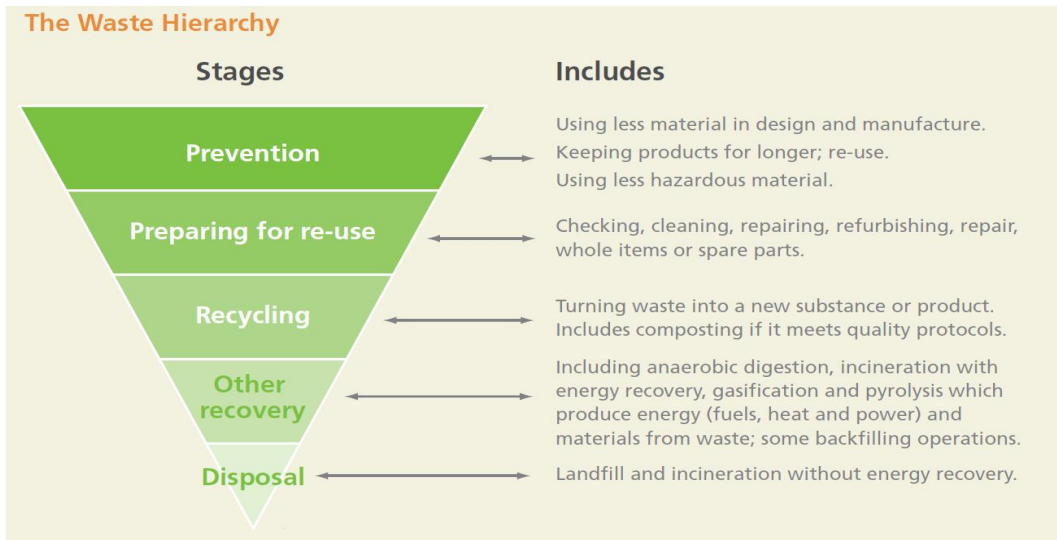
The Waste Hierarchy

Stages

Includes

Prevention

Using less material in design and manufacture.
Keeping products for longer; re-use.
Using less hazardous material.

Preparing for re-use

Checking, cleaning, repairing, refurbishing, repair, whole items or spare parts.

Recycling

Turning waste into a new substance or product. Includes composting if it meets quality protocols.

Other recovery

Including anaerobic digestion, incineration with energy recovery, gasification and pyrolysis which produce energy (fuels, heat and power) and materials from waste; some backfilling operations.

Disposal

Landfill and incineration without energy recovery.